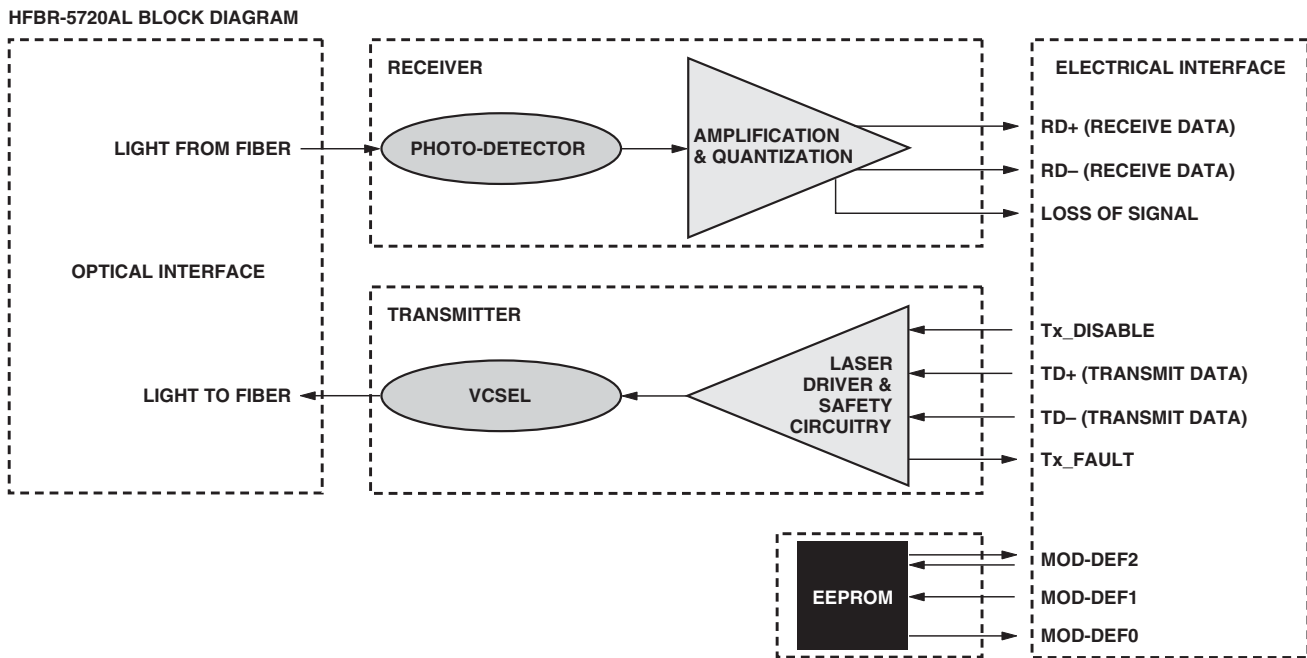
HFBR-5720AL BLOCK DIAGRAM

OPTICAL INTERFACE

LIGHT FROM FIBER

LIGHT TO FIBER

RECEIVER

PHOTO-DETECTOR

AMPLIFICATION & QUANTIZATION

TRANSMITTER

VCSEL

LASER DRIVER & SAFETY CIRCUITRY

EEPROM

ELECTRICAL INTERFACE

RD+ (RECEIVE DATA)

RD– (RECEIVE DATA)

LOSS OF SIGNAL

Tx_DISABLE

TD+ (TRANSMIT DATA)

TD– (TRANSMIT DATA)

Tx_FAULT

MOD-DEF2

MOD-DEF1

MOD-DEF0